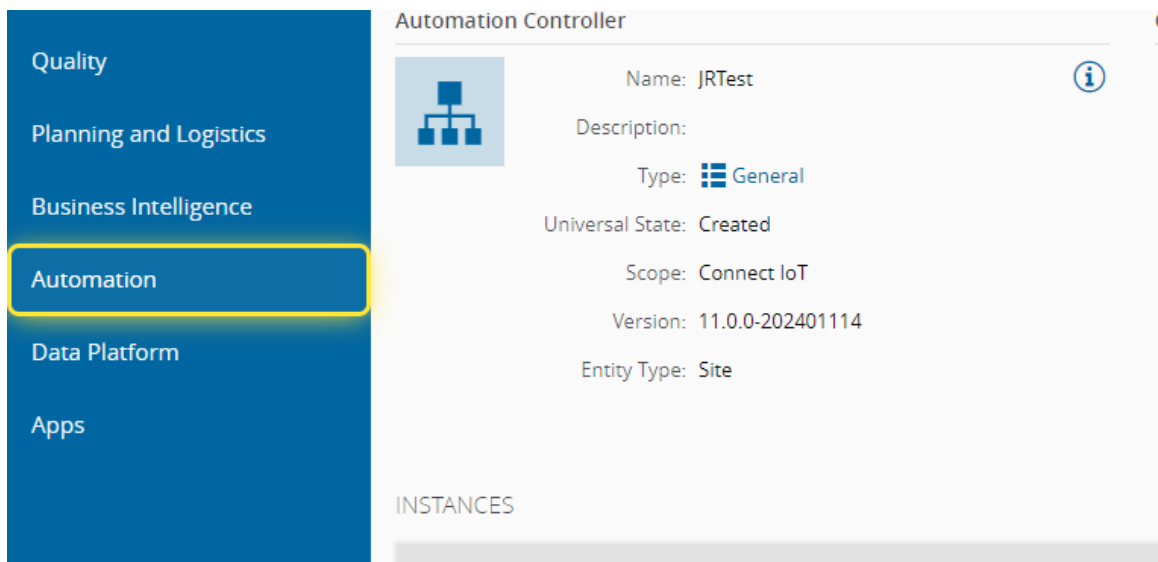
Quality

Planning and Logistics

Business Intelligence

Automation

Data Platform

Apps

Automation Controller

Name: JRTest

Description:

Type: General

Universal State: Created

Scope: Connect IoT

Version: 11.0.0-202401114

Entity Type: Site

INSTANCES